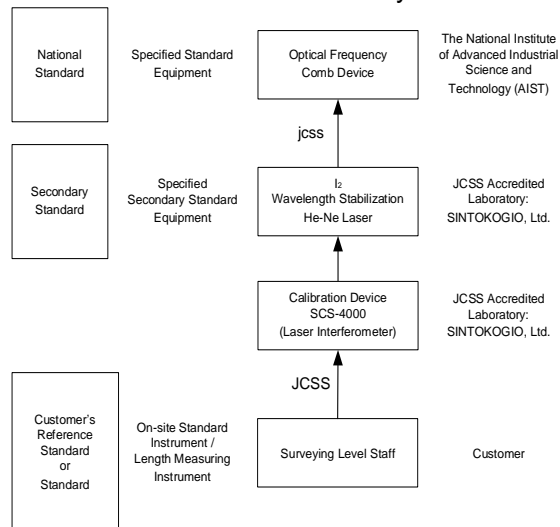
National Standard

Specified Standard Equipment

Optical Frequency Comb Device

The National Institute of Advanced Industrial Science and Technology (AIST)

jcss

Secondary Standard

Specified Secondary Standard Equipment

$I_2$ Wavelength Stabilization He-Ne Laser

JCSS Accredited Laboratory: SINTOKOGIO, Ltd.

Calibration Device SCS-4000 (Laser Interferometer)

JCSS Accredited Laboratory: SINTOKOGIO, Ltd.

JCSS

Customer's Reference Standard or Standard

On-site Standard Instrument / Length Measuring Instrument

Surveying Level Staff

Customer